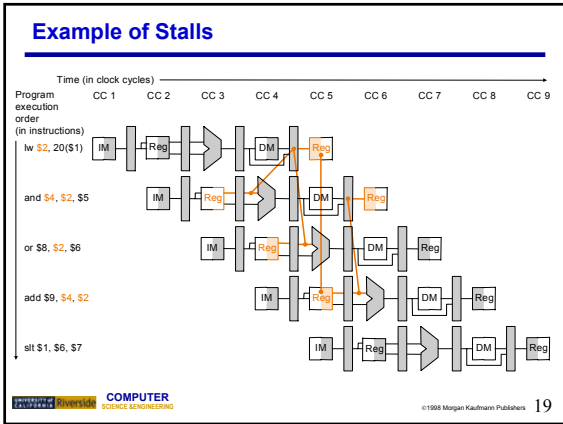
Example of Stalls

Time (in clock cycles)

Program execution order (in instructions)

CC 1 CC 2 CC 3 CC 4 CC 5 CC 6 CC 7 CC 8 CC 9

lw $2, 20($1)
IM Reg DM Reg

and $4, $2, $5
IM Reg DM Reg

or $8, $2, $6
IM Reg DM Reg

add $9, $4, $2
IM Reg DM Reg

slt $1, $6, $7
IM Reg DM Reg

UNIVERSITY OF CALIFORNIA Riverside COMPUTER SCIENCE & ENGINEERING

©1998 Morgan Kaufmann Publishers 19